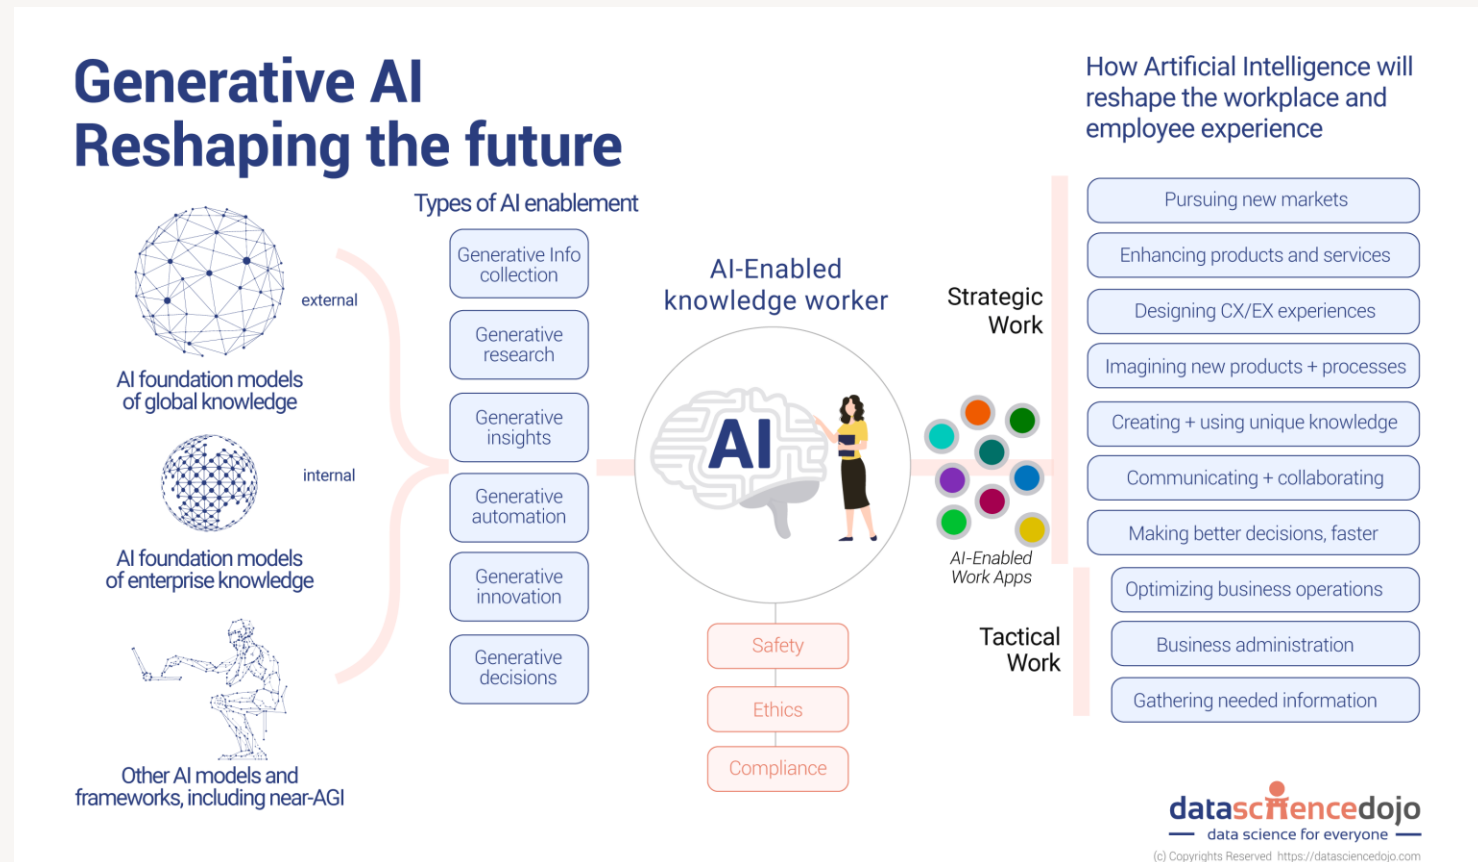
Generative AI
Reshaping the future

How Artificial Intelligence will reshape the workplace and employee experience

Types of AI enablement

external

AI foundation models of global knowledge

internal

AI foundation models of enterprise knowledge

Other AI models and frameworks, including near-AGI

Generative Info collection

Generative research

Generative insights

Generative automation

Generative innovation

Generative decisions

AI-Enabled knowledge worker

AI

Safety

Ethics

Compliance

AI-Enabled Work Apps

Strategic Work

Tactical Work

Pursuing new markets

Enhancing products and services

Designing CX/EX experiences

Imagining new products + processes

Creating + using unique knowledge

Communicating + collaborating

Making better decisions, faster

Optimizing business operations

Business administration

Gathering needed information

datasciencedojo
data science for everyone
(c) Copyrights Reserved https://datasciencedojo.com